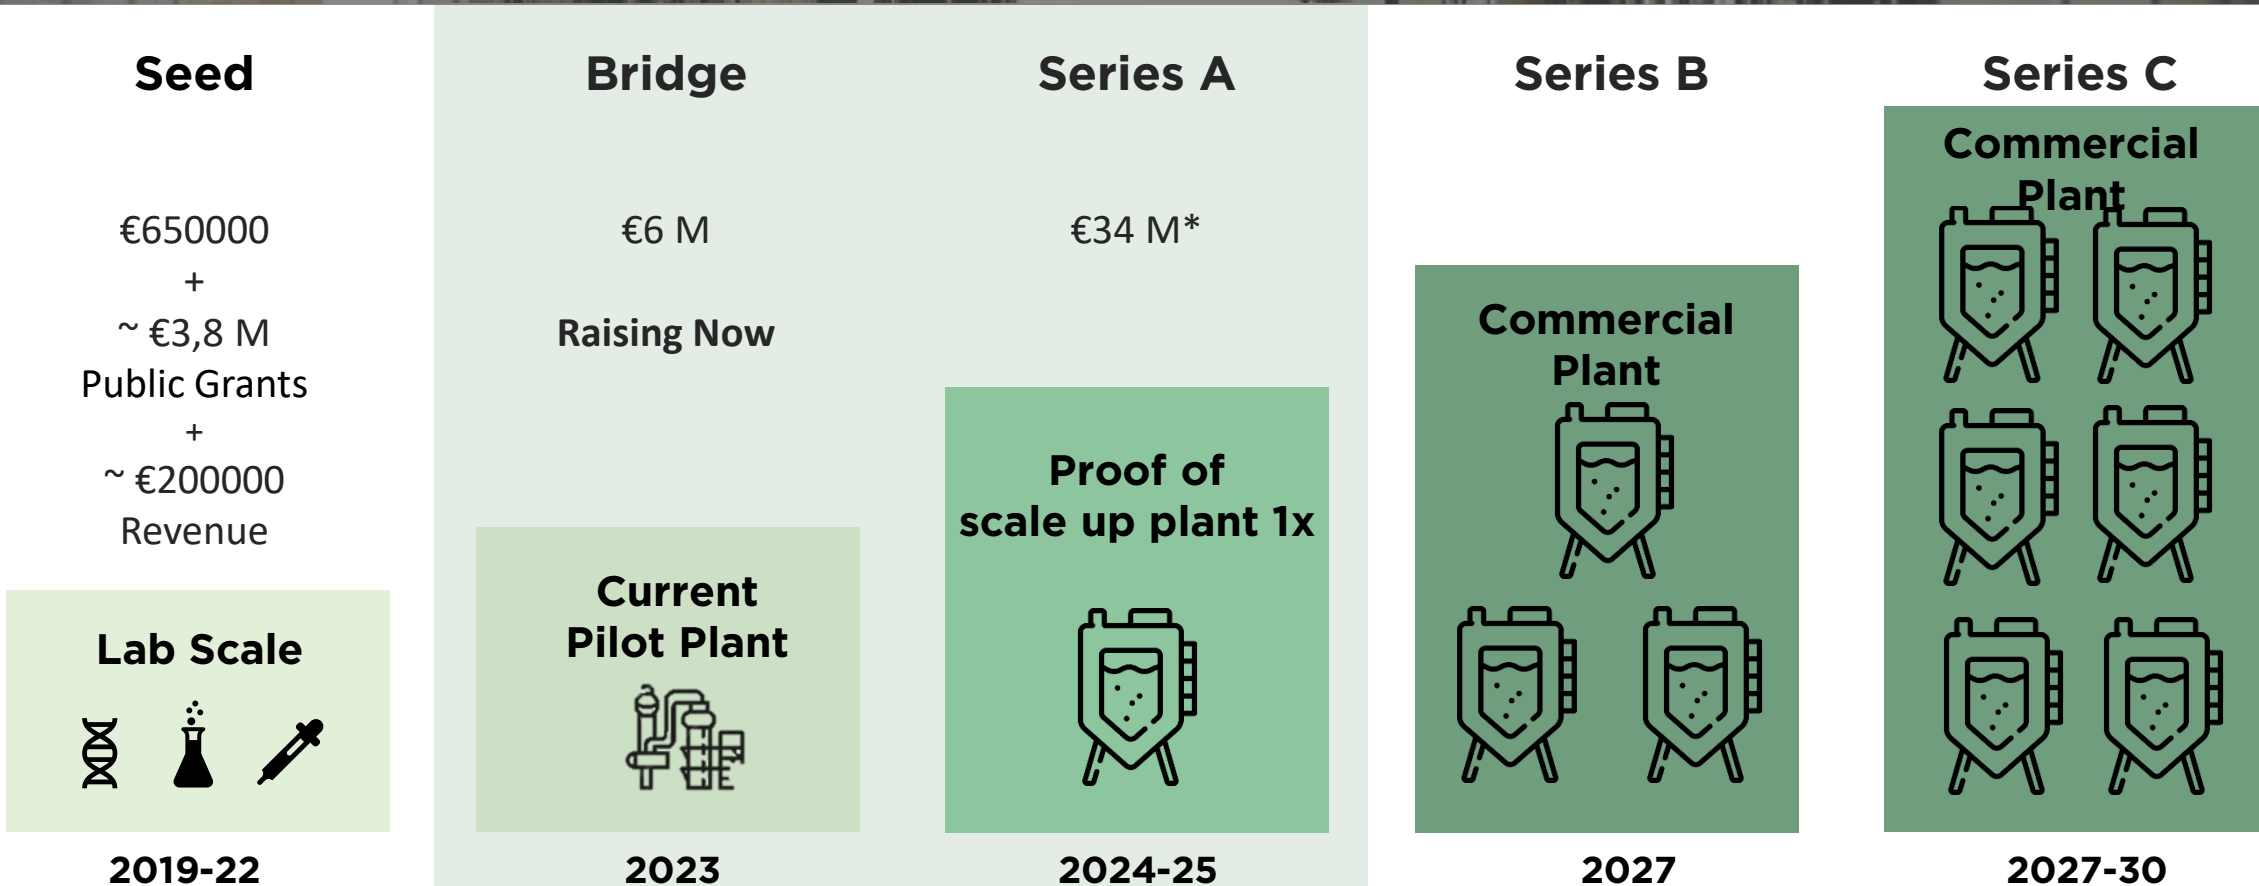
Seed

€650000
+
~ €3,8 M
Public Grants
+
~ €200000
Revenue

Lab Scale

2019-22

Bridge

€6 M

Raising Now

Current
Pilot Plant

2023

Series A

€34 M*

Proof of
scale up plant 1x

2024-25

Series B

Commercial
Plant

2027

Series C

Commercial
Plant

2027-30